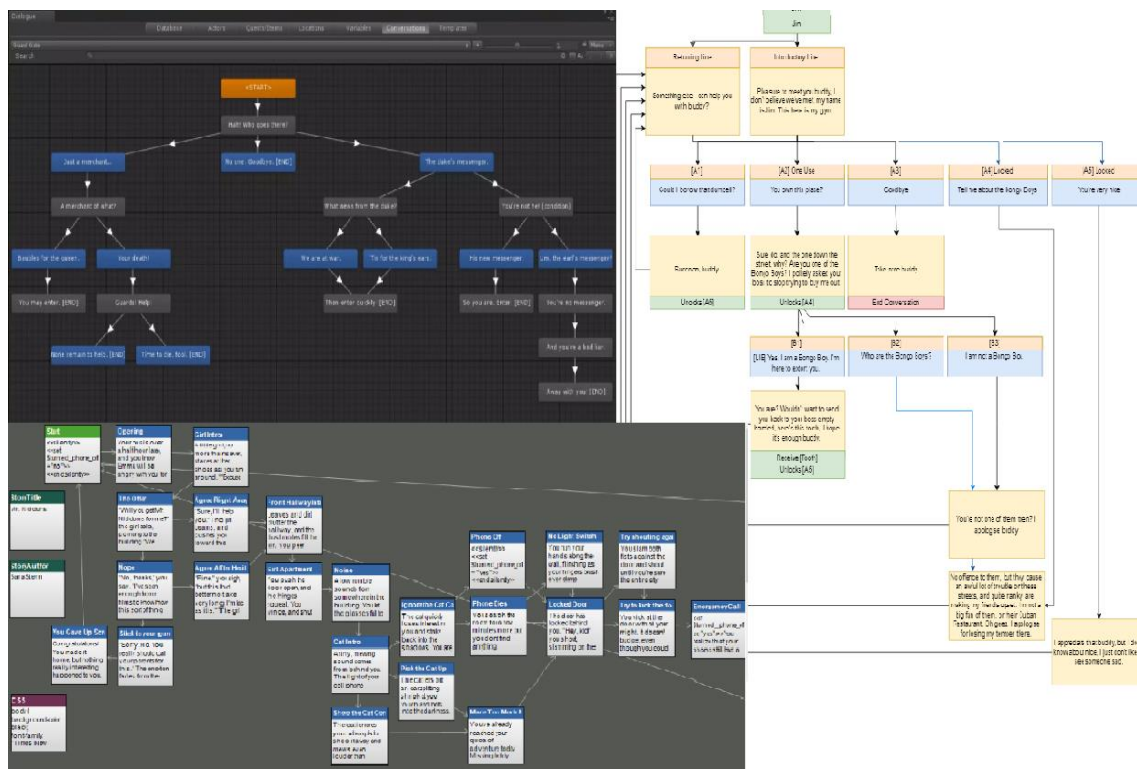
Dialogue

Database Actors Quests/Items Locations Variables Conversations Templates

<START>

Halt! Who goes there?

Just a merchant...

No one. Goodbye. [END]

The duke's messenger.

A merchant of what?

What news from the duke?

You're not he! (condition)

Baubles for the queen...

Your death!

We are at war.

Tis for the king's ears.

His new messenger.

Um, the earl's messenger.

You may enter. [END]

Guards! Help.

Then enter quickly. [END]

So you are. Enter. [END]

You're no messenger!

None remain to help. [END]

Time to die, fool. [END]

And you're a bad liar.

Away with you. [END]

Jin

Returning line

First-time line

Something else I can help you with buddy?

Pleasure to meet ya buddy, I don't believe we've met, my name is Jin. This here is my gym.

[A1]

[A2] One Use

[A3]

[A4] Locked

[A5] Locked

Could I borrow a dumbbell?

You own this place?

Goodbye.

Tell me about the Bongo Boys

You're very nice

Sure thing buddy

Sure do, and the one down the street, why? Are you one of the Bongo Boys? I politely asked your boss to stop trying to buy me out

Take care buddy

Unlocks [A5]

Unlocks [A4]

End Conversation

[B1]

[B2]

[B3]

[LIE] Yes, I am a Bongo Boy, I'm here to escort you.

Who are the Bongo Boys?

I am not a Bongo Boy.

You are? Wouldn't want to send you back to your boss empty handed, see this tooth. I hope it's enough buddy.

Receive [Tooth]
Unlocks [A5]

You're not one of them then? I apologise buddy

No offence to them, but they cause an awful lot of trouble on these streets, and quite frankly are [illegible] big fan of them, or their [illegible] Restaurant. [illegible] I apologise for losing my temper there.

I appreciate that buddy, but I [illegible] know about nice, I just don't like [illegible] see someone sad.

Start

Opening

StoryTitle

StoryAuthor

The Glitch

Agree Right Away

Front Hallway

Nope

Agree After Hesit

Exit Apartment

Noise

Phone Off

No Light Switch

Try shouting aga

You Gave Up

Stick to your gun

Ignore the Cat

Phone Dies

Locked Door

Try to turn the knob

Emergency Call

Cat Intro

Pet the Cat

Show the Cat

More You Met

END